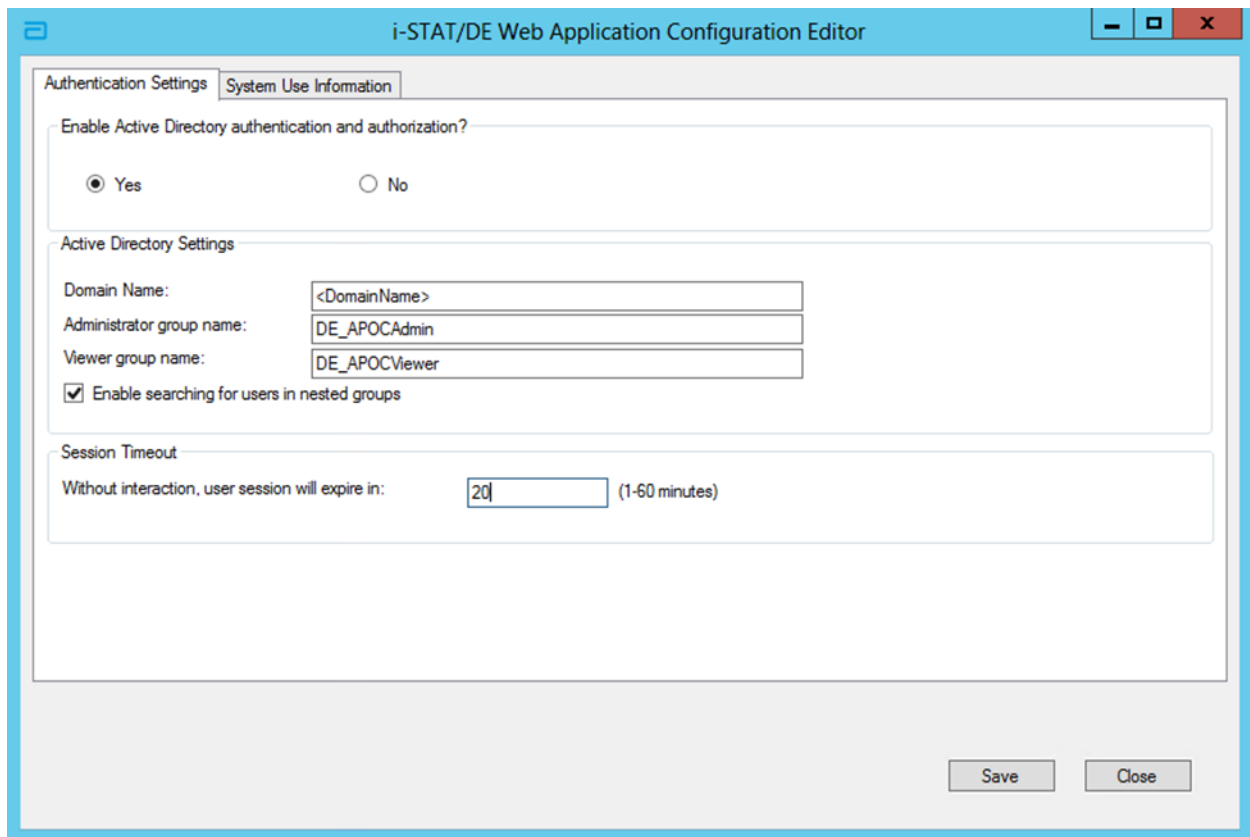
i-STAT/DE Web Application Configuration Editor

Authentication Settings | System Use Information

Enable Active Directory authentication and authorization?

Yes No

Active Directory Settings

Domain Name: <DomainName>

Administrator group name: DE_APOCAdmin

Viewer group name: DE_APOCViewer

Enable searching for users in nested groups

Session Timeout

Without interaction, user session will expire in: 20 (1-60 minutes)

Save Close